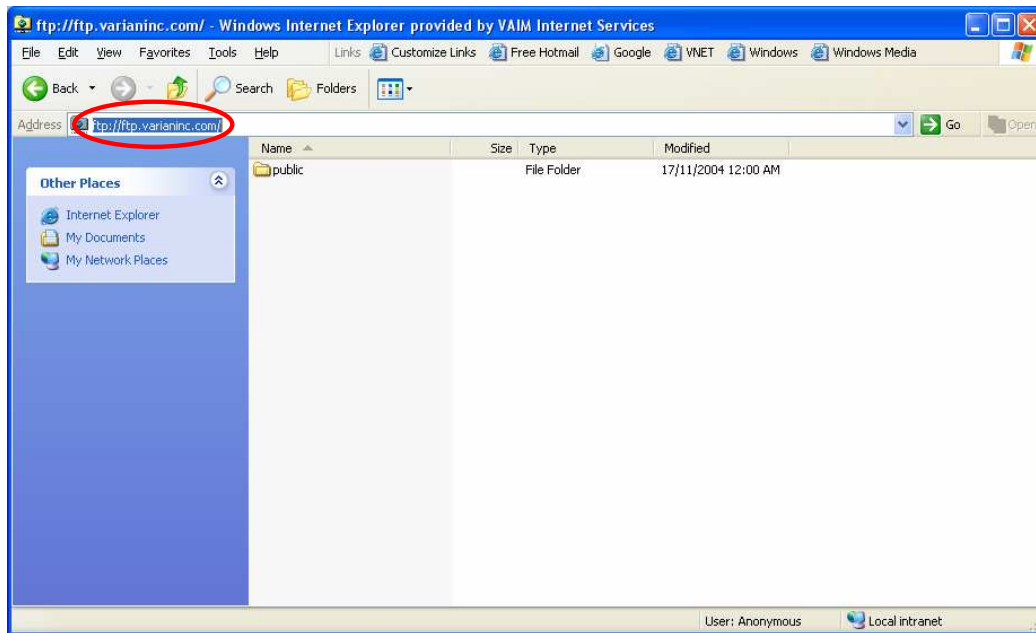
ftp://ftp.varianinc.com/ - Windows Internet Explorer provided by VAIM Internet Services

File Edit View Favorites Tools Help Links Customize Links Free Hotmail Google VNET Windows Windows Media

Back Search Folders

Address ftp://ftp.varianinc.com/ Go Open

Other Places

Internet Explorer
My Documents
My Network Places

| Name | Size | Type | Modified |
|---|---|---|---|
| public | | File Folder | 17/11/2004 12:00 AM |

User: Anonymous Local intranet